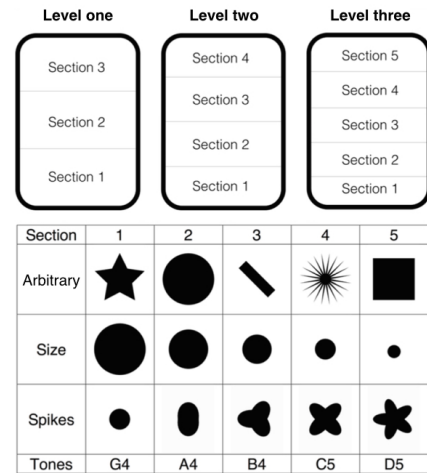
Level one

Section 3
Section 2
Section 1

Level two

Section 4
Section 3
Section 2
Section 1

Level three

Section 5
Section 4
Section 3
Section 2
Section 1

| Section | 1 | 2 | 3 | 4 | 5 |
|---|---|---|---|---|---|
| Arbitrary | | | | | |
| Size | | | | | |
| Spikes | | | | | |
| Tones | G4 | A4 | B4 | C5 | D5 |